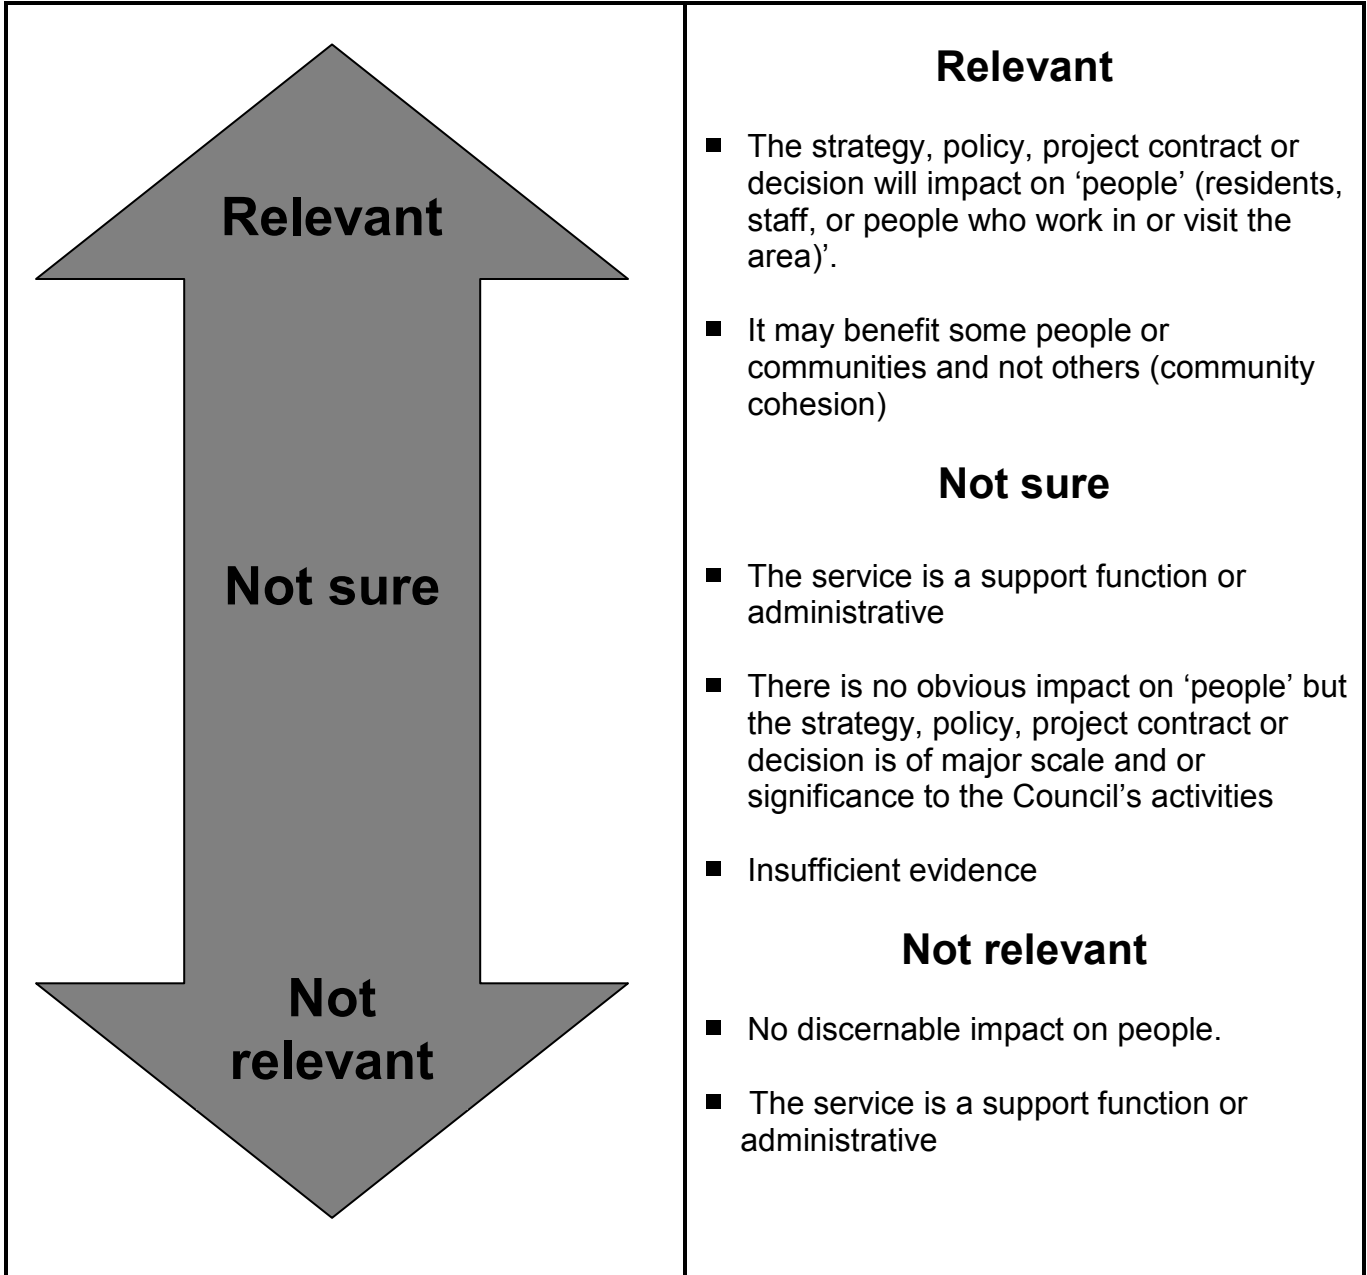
Relevant

Not sure

Not relevant

Relevant

- The strategy, policy, project contract or decision will impact on 'people' (residents, staff, or people who work in or visit the area)'.

- It may benefit some people or communities and not others (community cohesion)

Not sure

- The service is a support function or administrative

- There is no obvious impact on 'people' but the strategy, policy, project contract or decision is of major scale and or significance to the Council's activities

- Insufficient evidence

Not relevant

- No discernable impact on people.

- The service is a support function or administrative